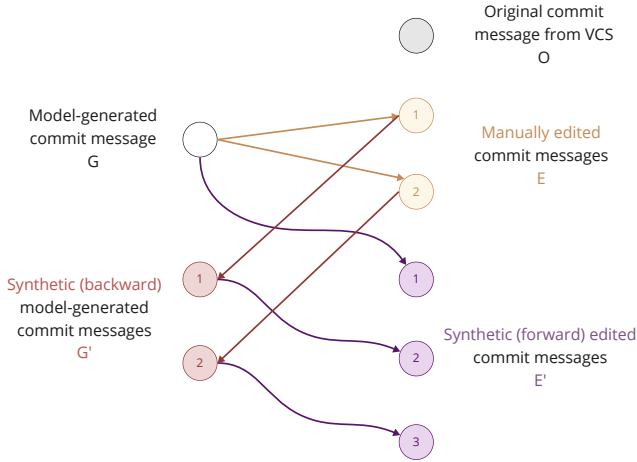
Original commit message from VCS
O

Model-generated commit message
G

1

Manually edited commit messages
E

2

Synthetic (backward) model-generated commit messages
G'

1

1

2

2

Synthetic (forward) edited commit messages
E'

3